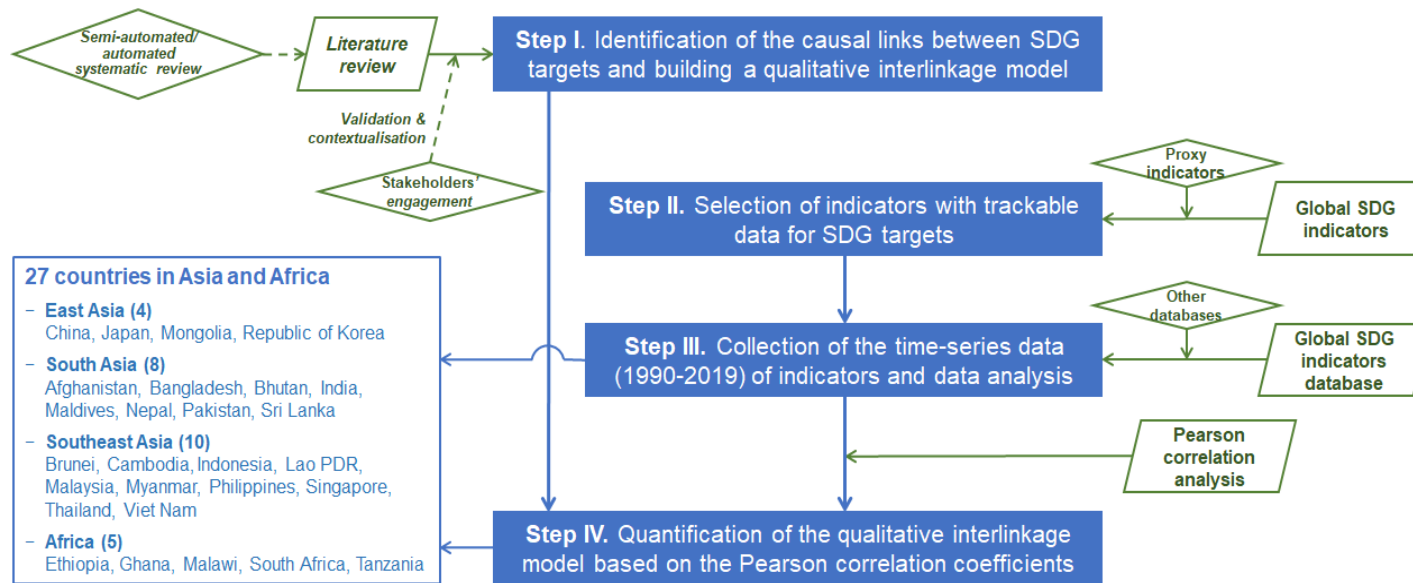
Semi-automated/ automated systematic review

Literature review

Step I. Identification of the causal links between SDG targets and building a qualitative interlinkage model

Validation & contextualisation

Stakeholders' engagement

Proxy indicators

Step II. Selection of indicators with trackable data for SDG targets

Global SDG indicators

27 countries in Asia and Africa

– East Asia (4)
China, Japan, Mongolia, Republic of Korea

– South Asia (8)
Afghanistan, Bangladesh, Bhutan, India, Maldives, Nepal, Pakistan, Sri Lanka

– Southeast Asia (10)
Brunei, Cambodia, Indonesia, Lao PDR, Malaysia, Myanmar, Philippines, Singapore, Thailand, Viet Nam

– Africa (5)
Ethiopia, Ghana, Malawi, South Africa, Tanzania

Other databases

Step III. Collection of the time-series data (1990-2019) of indicators and data analysis

Global SDG indicators database

Pearson correlation analysis

Step IV. Quantification of the qualitative interlinkage model based on the Pearson correlation coefficients